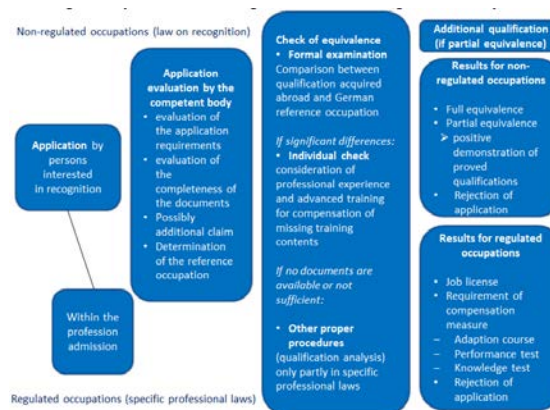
Non-regulated occupations (law on recognition)

Application by persons interested in recognition

Within the profession admission

Application evaluation by the competent body
• evaluation of the application requirements
• evaluation of the completeness of the documents
• Possibly additional claim
• Determination of the reference occupation

Check of equivalence
• Formal examination
Comparison between qualification acquired abroad and German reference occupation

If significant differences:
• Individual check
consideration of professional experience and advanced training for compensation of missing training contents

If no documents are available or not sufficient:

• Other proper procedures
(qualification analysis) only partly in specific professional laws

Additional qualification (if partial equivalence)

Results for non-regulated occupations
• Full equivalence
• Partial equivalence
➢ positive demonstration of proved qualifications
• Rejection of application

Results for regulated occupations
• Job license
• Requirement of compensation measure
– Adaption course
– Performance test
– Knowledge test
• Rejection of application

Regulated occupations (specific professional laws)